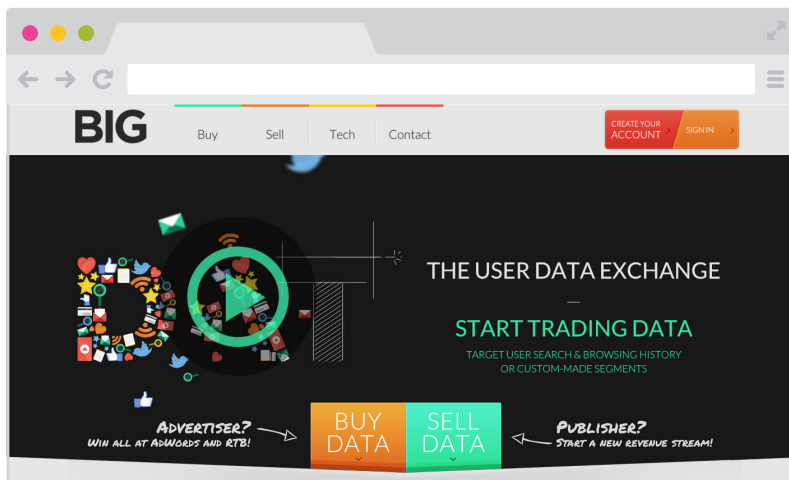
BIG

Buy | Sell | Tech | Contact

CREATE YOUR ACCOUNT

SIGN IN

THE USER DATA EXCHANGE

—

START TRADING DATA

TARGET USER SEARCH & BROWSING HISTORY OR CUSTOM-MADE SEGMENTS

ADVERTISER?
WIN ALL AT ADWORDS AND RTB!

BUY DATA

SELL DATA

PUBLISHER?
START A NEW REVENUE STREAM!